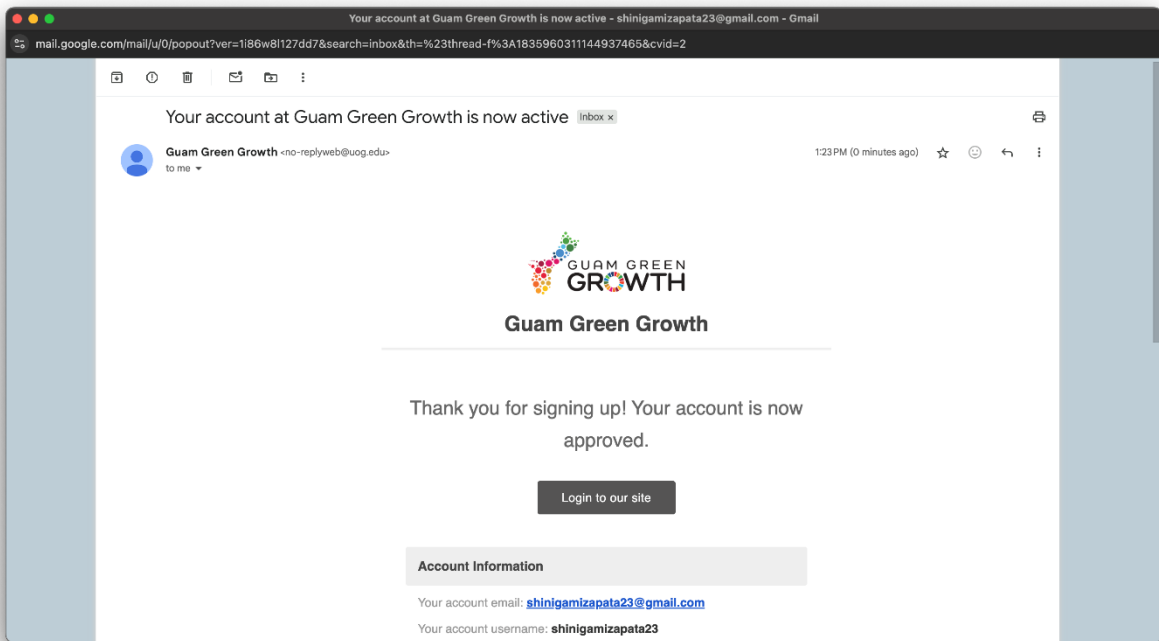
Your account at Guam Green Growth is now active - shinigamizapata23@gmail.com - Gmail

mail.google.com/mail/u/0/popout?ver=1i86w8l127dd7&search=inbox&th=%23thread-f%3A1835960311144937465&cvid=2

Your account at Guam Green Growth is now active Inbox ×

Guam Green Growth <no-replyweb@uog.edu>
to me

1:23 PM (0 minutes ago)

GUAM GREEN
GROWTH

Guam Green Growth

Thank you for signing up! Your account is now approved.

Login to our site

Account Information

Your account email: shinigamizapata23@gmail.com

Your account username: shinigamizapata23